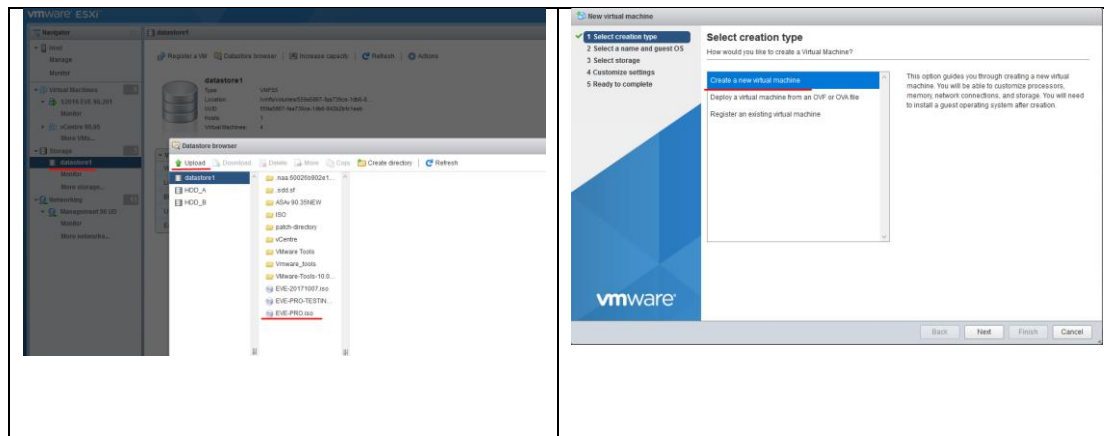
vmware ESXi

Navigator
Host
Manage
Monitor
Virtual Machines
S2015 ESX 10.205
Monitor
vCentre 90.85
More VMs...
Storage
datastore1
Monitor
More storage...
Networking
Management 90.80
Monitor
More networks...

datastore1
Register a VM | Datastore browser | Increase capacity | Refresh | Actions

datastore1
Type VMFS5
Location /vmfs/volumes/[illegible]
UUID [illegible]
Hosts 1
Virtual Machines 4

Datastore browser
Upload | Download | Delete | Move | Copy | Create directory | Refresh

datastore1
HDD_A
HDD_B

.naa.50026b902e1...
.sdd.sf
ASAv.90.35NEW
ISO
patch-directory
vCentre
VMware Tools
Vmware_tools
VMware-Tools-10.0...
EVE-20171007.iso
EVE-PRO-TESTIN...
EVE-PRO.iso

New virtual machine

1 Select creation type
2 Select a name and guest OS
3 Select storage
4 Customize settings
5 Ready to complete

Select creation type
How would you like to create a Virtual Machine?

Create a new virtual machine
Deploy a virtual machine from an OVF or OVA file
Register an existing virtual machine

This option guides you through creating a new virtual machine. You will be able to customize processors, memory, network connections, and storage. You will need to install a guest operating system after creation.

vmware

Back | Next | Finish | Cancel